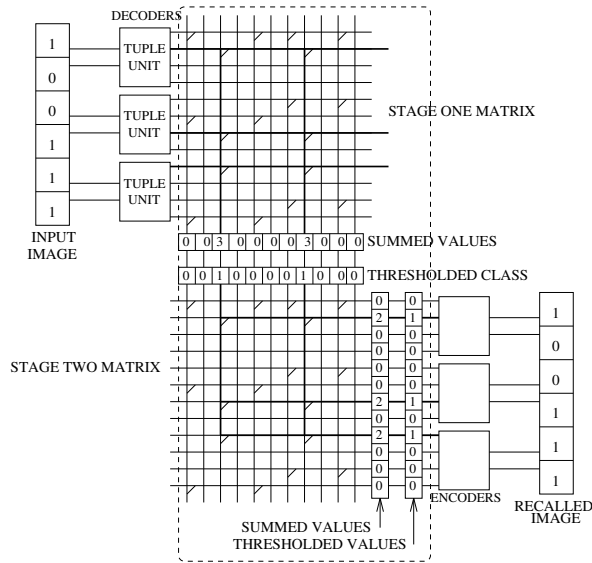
DECODERS

1
0
0
1
1
1

TUPLE UNIT
TUPLE UNIT
TUPLE UNIT

INPUT IMAGE

STAGE ONE MATRIX

0 0 3 0 0 0 0 3 0 0 0 SUMMED VALUES

0 0 1 0 0 0 0 1 0 0 0 THRESHOLDED CLASS

STAGE TWO MATRIX

0 2 0 0 0 0 0 2 0 2 0 0 0

0 1 0 0 0 0 0 1 0 1 0 0 0

1
0
0
1
1
1

ENCODERS

RECALLED IMAGE

SUMMED VALUES
THRESHOLDED VALUES